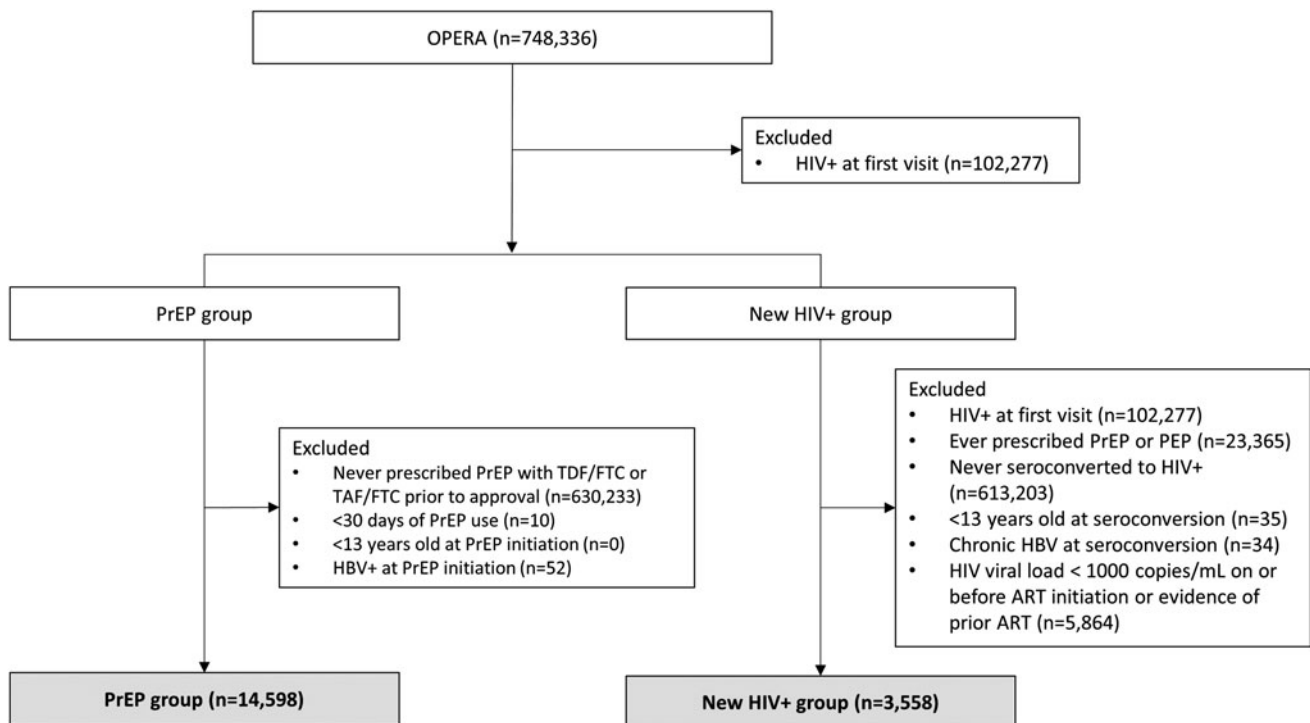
OPERA (n=748,336)

Excluded
• HIV+ at first visit (n=102,277)

PrEP group

New HIV+ group

Excluded
• Never prescribed PrEP with TDF/FTC or TAF/FTC prior to approval (n=630,233)
• <30 days of PrEP use (n=10)
• <13 years old at PrEP initiation (n=0)
• HBV+ at PrEP initiation (n=52)

Excluded
• HIV+ at first visit (n=102,277)
• Ever prescribed PrEP or PEP (n=23,365)
• Never seroconverted to HIV+ (n=613,203)
• <13 years old at seroconversion (n=35)
• Chronic HBV at seroconversion (n=34)
• HIV viral load < 1000 copies/mL on or before ART initiation or evidence of prior ART (n=5,864)

PrEP group (n=14,598)

New HIV+ group (n=3,558)